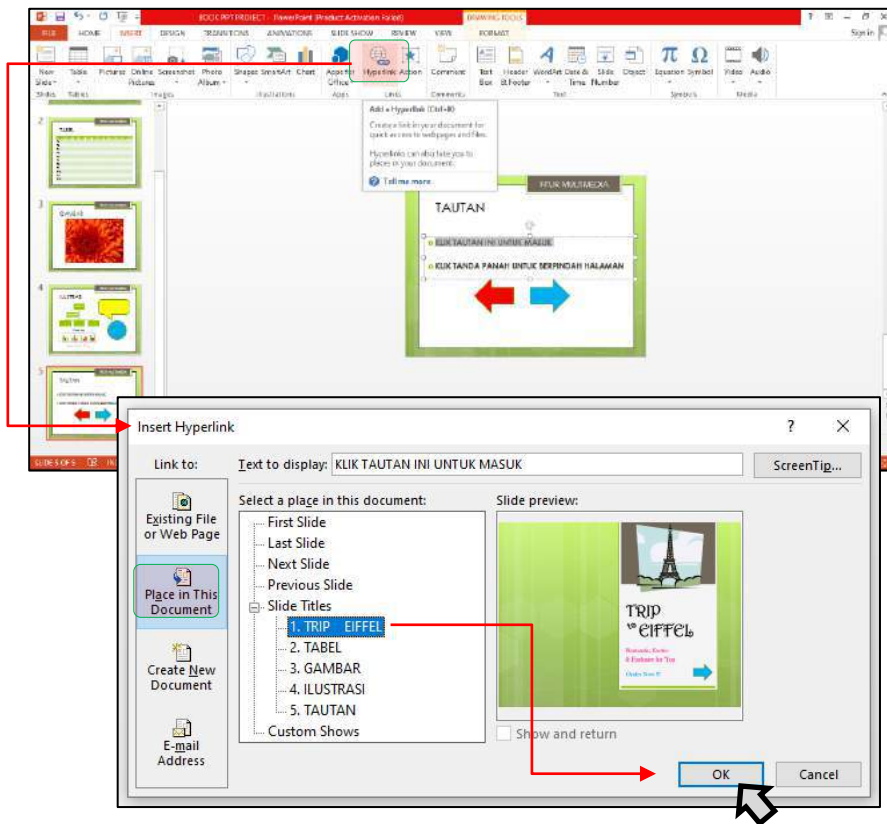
EDOC PPT PROJECT - PowerPoint (Product Activation Failed)
DRAWING TOOLS
FILE HOME INSERT DESIGN TRANSITIONS ANIMATIONS SLIDE SHOW REVIEW VIEW FORMAT
Sign in
New Slide Table Pictures Online Pictures Screenshot Photo Album Shapes SmartArt Chart Apps for Office Hyperlink Action Comment Text Box Header & Footer WordArt Date & Time Slide Number Object Equation Symbol Video Audio
Slides Tables Images Illustrations Apps Links Comments Text Symbols Media

Add a Hyperlink (Ctrl+K)
Create a link in your document for quick access to webpages and files.
Hyperlinks can also take you to places in your document.
Tell me more

FITUR MULTIMEDIA
TAUTAN
KLIK TAUTAN INI UNTUK MASUK
KLIK TANDA PANAH UNTUK BERPINDAH HALAMAN

SLIDE 5 OF 5

Insert Hyperlink
?
Link to:
Text to display: KLIK TAUTAN INI UNTUK MASUK
ScreenTip...
Existing File or Web Page
Place in This Document
Create New Document
E-mail Address
Select a place in this document:
First Slide
Last Slide
Next Slide
Previous Slide
Slide Titles
1. TRIP EIFFEL
2. TABEL
3. GAMBAR
4. ILUSTRASI
5. TAUTAN
Custom Shows
Slide preview:
TRIP to EIFFEL
Show and return
OK
Cancel